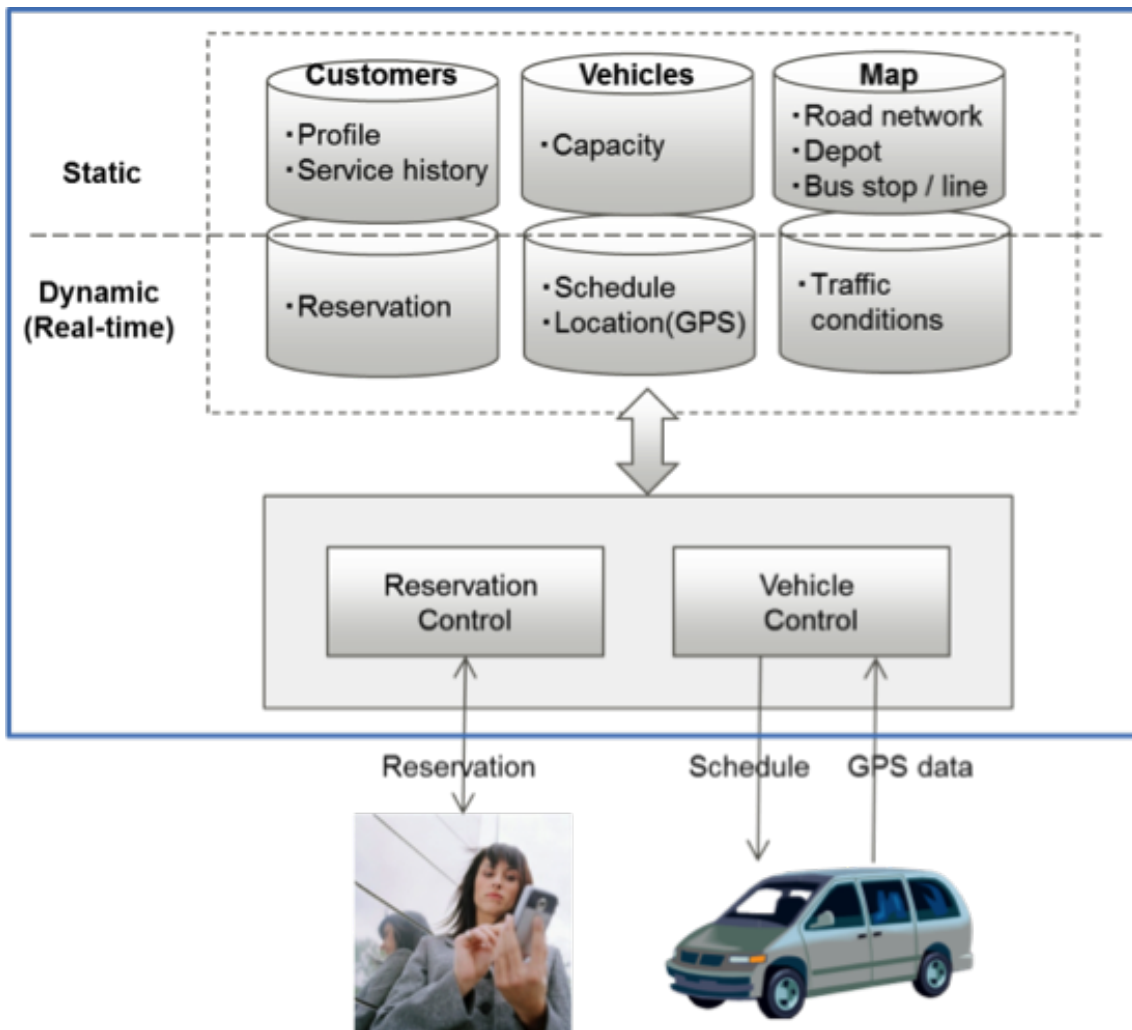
Static

Customers
・Profile
・Service history

Vehicles
・Capacity

Map
・Road network
・Depot
・Bus stop / line

Dynamic (Real-time)

・Reservation

・Schedule
・Location(GPS)

・Traffic conditions

Reservation Control

Vehicle Control

Reservation

Schedule

GPS data